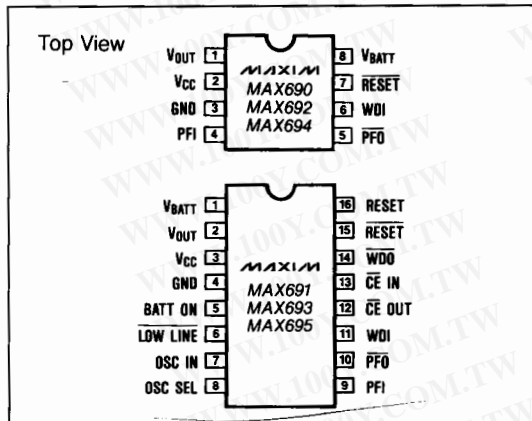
Top View

$V_{OUT}$ 1
$V_{CC}$ 2
GND 3
PFI 4

MAXIM
MAX690
MAX692
MAX694

8 $V_{BATT}$
7 $\overline{RESET}$
6 WDI
5 $\overline{PFO}$

$V_{BATT}$ 1
$V_{OUT}$ 2
$V_{CC}$ 3
GND 4
BATT ON 5
$\overline{LOW\ LINE}$ 6
OSC IN 7
OSC SEL 8

MAXIM
MAX691
MAX693
MAX695

16 RESET
15 $\overline{RESET}$
14 $\overline{WDO}$
13 $\overline{CE}$ IN
12 $\overline{CE}$ OUT
11 WDI
10 $\overline{PFO}$
9 PFI

WWW.100Y.COM.TW